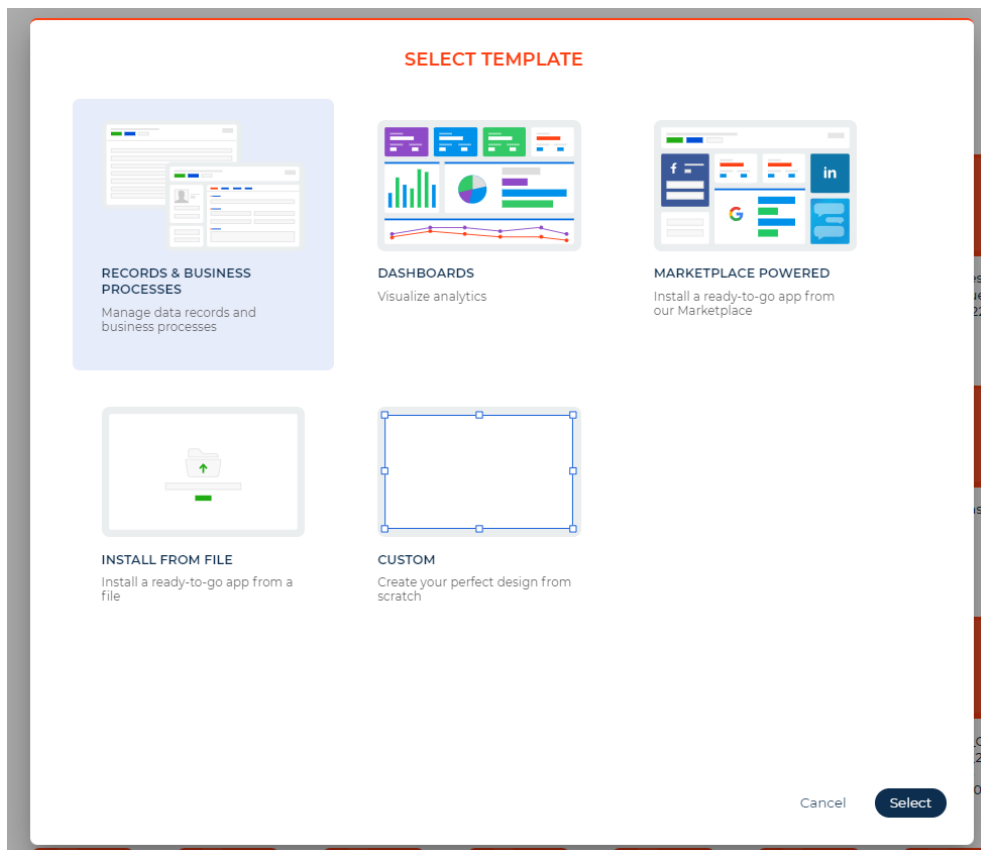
SELECT TEMPLATE

RECORDS & BUSINESS PROCESSES

Manage data records and business processes

DASHBOARDS

Visualize analytics

f

in

G

MARKETPLACE POWERED

Install a ready-to-go app from our Marketplace

INSTALL FROM FILE

Install a ready-to-go app from a file

CUSTOM

Create your perfect design from scratch

Cancel

Select